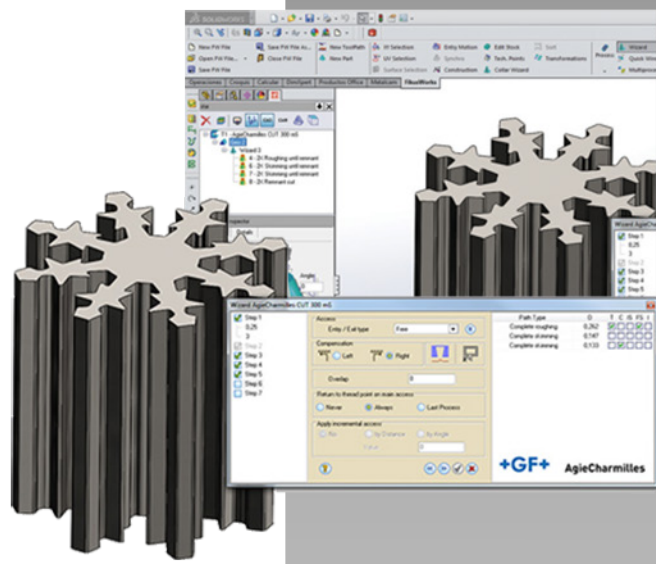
SOLIDWORKS

New Pit File
Open Pit File...
Save Pit File
Save Pit File As...
Close Pit File
New ToolPath
New Part
XY Selection
UV Selection
Surface Selection
Entry Motion
Synchro
Construction
Edit Stock
Tech. Points
Collar Wizard
Sort
Transformations
Process
Wizard
Quick Wiz
Multiproc

Operaciones
Croquis
Calcular
DimXpert
Productos Office
Metalcam
FikusWorks

T1 - AgieCharmilles CUT 300 mS
Wizard 3
4 - 2H Roughing until remnant
5 - 2H Trimming until remnant
7 - 2H Trimming until remnant
8 - 2H Remnant cut

Inspector
Details
Angle

Wizard AgieCharmilles CUT 300 mS

Step 1
0,25
3
Step 2
Step 3
Step 4
Step 5
Step 6
Step 7

Access
Entry / Exit type
Free

Compensation
Left
Right

Overlap
0

Return to thread point on main access
Never
Always
Last Process

Apply incremental access
No
By Distance
By Angle
Value
0

| Path Type | O | T | C | IS | FS | I |
|---|---|---|---|---|---|---|
| Complete roughing | 0,262 | | | | | |
| Complete strimming | 0,147 | | | | | |
| Complete strimming | 0,133 | | | | | |

+GF+
AgieCharmilles

Wizard AgieCha
Step 1
0,25
3
Step 2
Step 3
Step 4
Step 5
Step 6